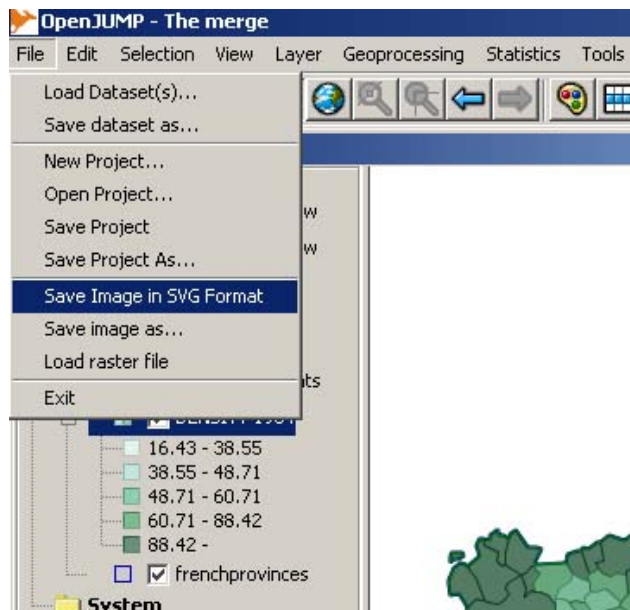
OpenJUMP - The merge

File Edit Selection View Layer Geoprocessing Statistics Tools

Load Dataset(s)...
Save dataset as...
New Project...
Open Project...
Save Project
Save Project As...
Save Image in SVG Format
Save image as...
Load raster file
Exit

w
w
ts

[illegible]

16.43 - 38.55
38.55 - 48.71
48.71 - 60.71
60.71 - 88.42
88.42 -
frenchprovinces
System